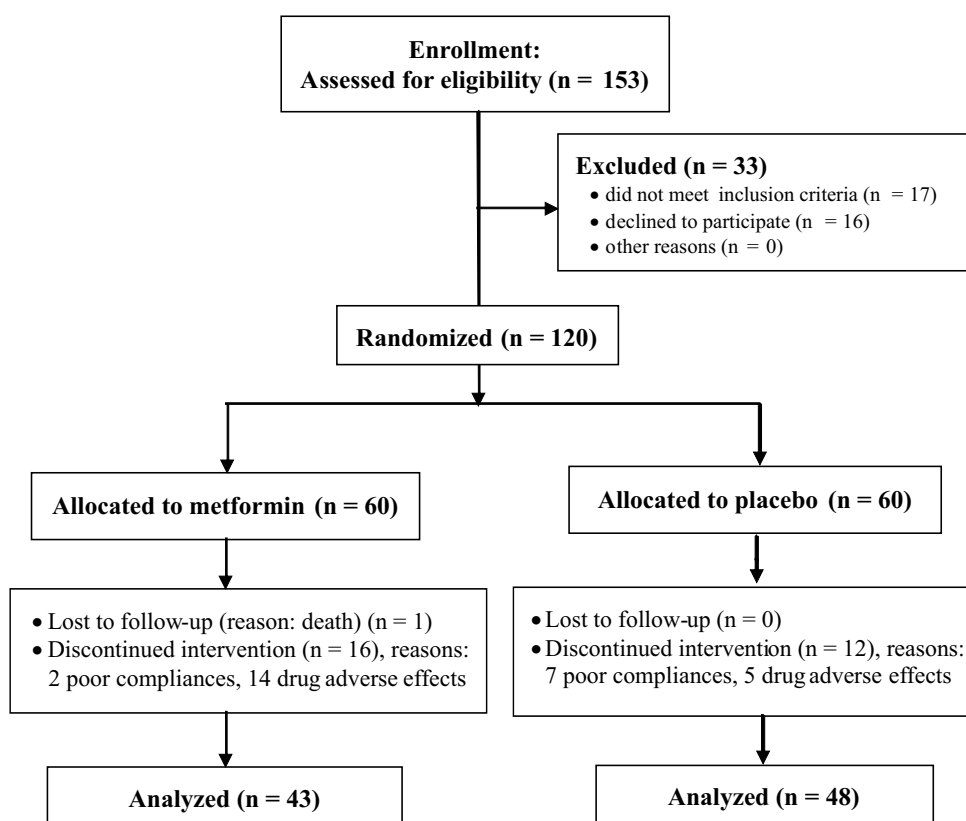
Enrollment:
Assessed for eligibility (n = 153)

Excluded (n = 33)
• did not meet inclusion criteria (n = 17)
• declined to participate (n = 16)
• other reasons (n = 0)

Randomized (n = 120)

Allocated to metformin (n = 60)

• Lost to follow-up (reason: death) (n = 1)
• Discontinued intervention (n = 16), reasons: 2 poor compliances, 14 drug adverse effects

Analyzed (n = 43)

Allocated to placebo (n = 60)

• Lost to follow-up (n = 0)
• Discontinued intervention (n = 12), reasons: 7 poor compliances, 5 drug adverse effects

Analyzed (n = 48)